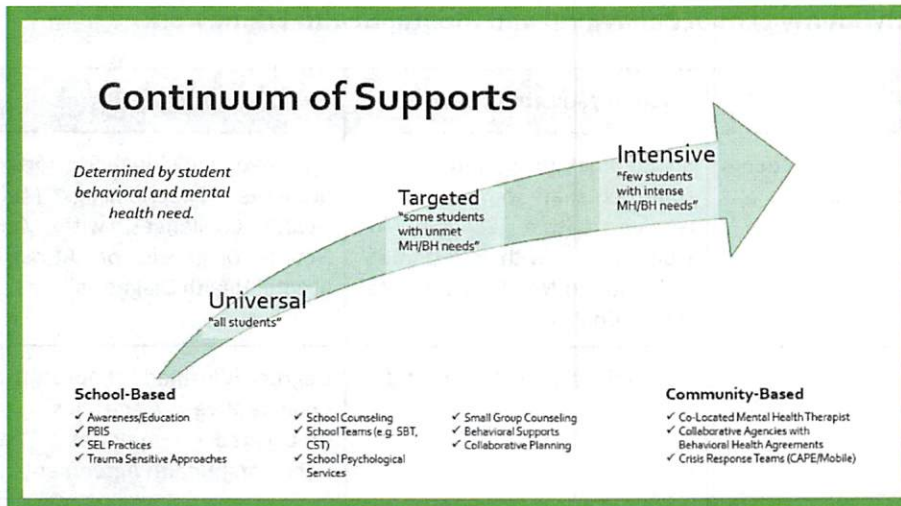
Continuum of Supports

Determined by student behavioral and mental health need.

Universal
"all students"

Targeted
"some students with unmet MH/BH needs"

Intensive
"few students with intense MH/BH needs"

School-Based
✓ Awareness/Education
✓ PBIS
✓ SEL Practices
✓ Trauma Sensitive Approaches

✓ School Counseling
✓ School Teams (e.g. SBT, CST)
✓ School Psychological Services

✓ Small Group Counseling
✓ Behavioral Supports
✓ Collaborative Planning

Community-Based
✓ Co-Located Mental Health Therapist
✓ Collaborative Agencies with Behavioral Health Agreements
✓ Crisis Response Teams (CAPE/Mobile)